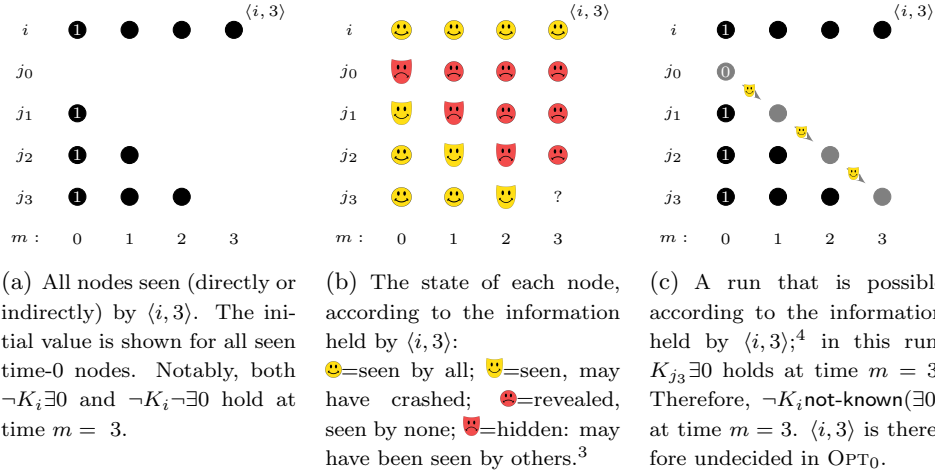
| | | | | |
|---|---|---|---|---|
| $i$ | 1 | ● | ● | ● $\langle i,3\rangle$ |
| $j_0$ | | | | |
| $j_1$ | 1 | | | |
| $j_2$ | 1 | ● | | |
| $j_3$ | 1 | ● | ● | |
| $m$ : | 0 | 1 | 2 | 3 |

(a) All nodes seen (directly or indirectly) by $\langle i,3\rangle$. The initial value is shown for all seen time-0 nodes. Notably, both $\neg K_i\exists 0$ and $\neg K_i\neg\exists 0$ hold at time $m =$ 3.

| | | | | |
|---|---|---|---|---|
| $i$ | | | | $\langle i,3\rangle$ |
| $j_0$ | | | | |
| $j_1$ | | | | |
| $j_2$ | | | | |
| $j_3$ | | | | ? |
| $m$ : | 0 | 1 | 2 | 3 |

(b) The state of each node, according to the information held by $\langle i,3\rangle$:
=seen by all; =seen, may have crashed; =revealed, seen by none; =hidden: may have been seen by others.$^3$

| | | | | |
|---|---|---|---|---|
| $i$ | 1 | ● | ● | ● $\langle i,3\rangle$ |
| $j_0$ | 0 | | | |
| $j_1$ | 1 | ● | | |
| $j_2$ | 1 | ● | ● | |
| $j_3$ | 1 | ● | ● | ● |
| $m$ : | 0 | 1 | 2 | 3 |

(c) A run that is possibl according to the informatio held by $\langle i,3\rangle$;$^4$ in this run $K_{j_3}\exists 0$ holds at time $m =$ 3 Therefore, $\neg K_i$not-known($\exists 0$ at time $m = 3$. $\langle i,3\rangle$ is there fore undecided in Opt$_0$.